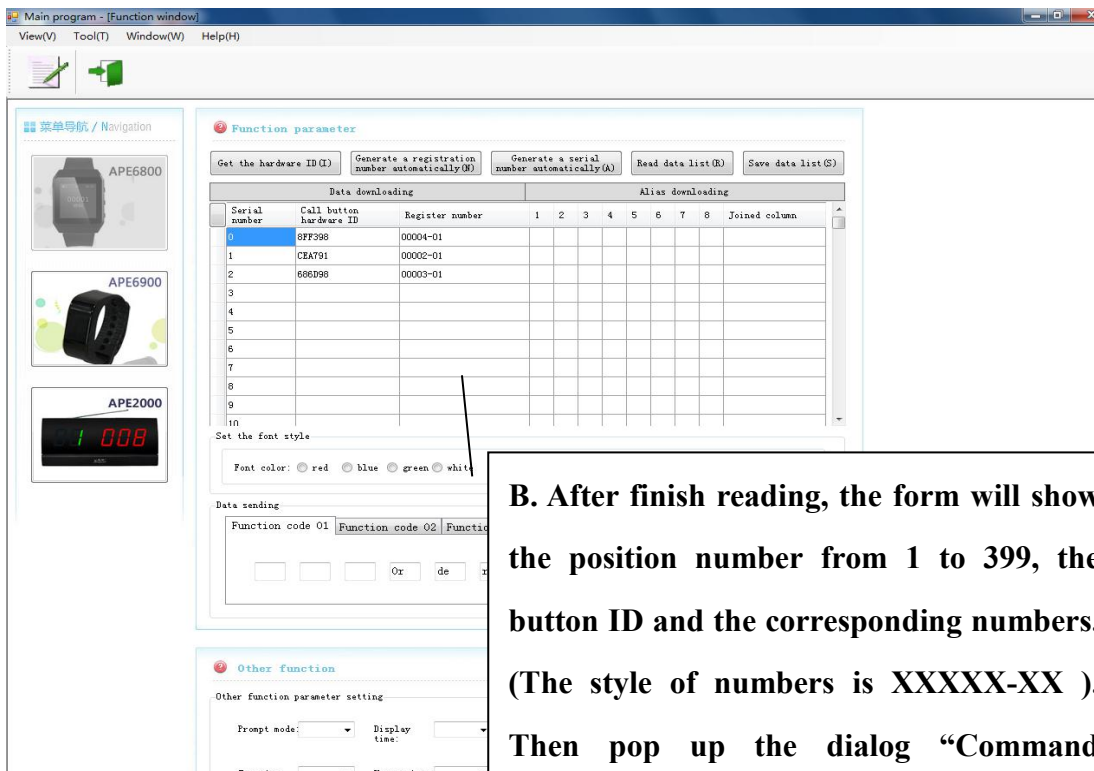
Main program - [Function window]
View(V) Tool(T) Window(W) Help(H)

菜单导航 / Navigation

APE6800

APE6900

APE2000

008

Function parameter

Get the hardware ID(I) | Generate a registration number automatically(N) | Generate a serial number automatically(A) | Read data list(R) | Save data list(S)

| Data downloading | | | Alias downloading | | | | | | | | |
|---|---|---|---|---|---|---|---|---|---|---|---|
| Serial number | Call button hardware ID | Register number | 1 | 2 | 3 | 4 | 5 | 6 | 7 | 8 | Joined column |
| 0 | 8FF398 | 00004-01 | | | | | | | | | |
| 1 | CEA791 | 00002-01 | | | | | | | | | |
| 2 | 686D98 | 00003-01 | | | | | | | | | |
| 3 | | | | | | | | | | | |
| 4 | | | | | | | | | | | |
| 5 | | | | | | | | | | | |
| 6 | | | | | | | | | | | |
| 7 | | | | | | | | | | | |
| 8 | | | | | | | | | | | |
| 9 | | | | | | | | | | | |
| 10 | | | | | | | | | | | |

Set the font style

Font color: red blue green white

Data sending

Function code 01 | Function code 02 | Functio

Or de r

Other function

Other function parameter setting

Prompt mode: Display time:

B. After finish reading, the form will show the position number from 1 to 399, the button ID and the corresponding numbers. (The style of numbers is XXXXX-XX ). Then pop up the dialog "Command